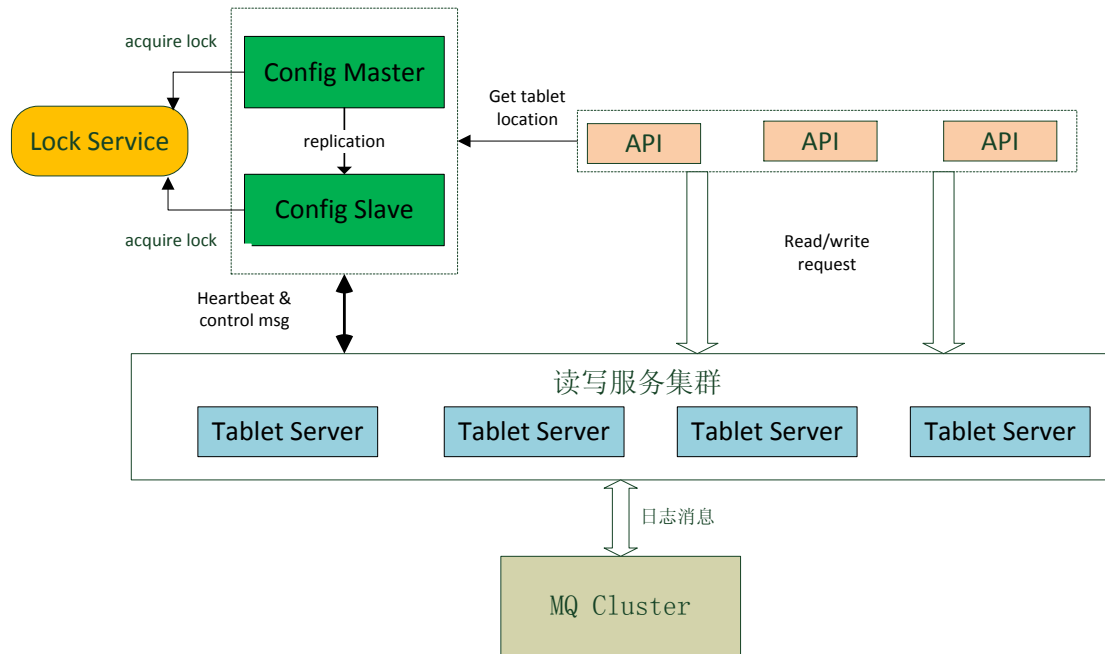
acquire lock

Config Master

Lock Service

replication

Config Slave

acquire lock

Get tablet location

API

API

API

Read/write request

Heartbeat & control msg

读写服务集群

Tablet Server

Tablet Server

Tablet Server

Tablet Server

日志消息

MQ Cluster